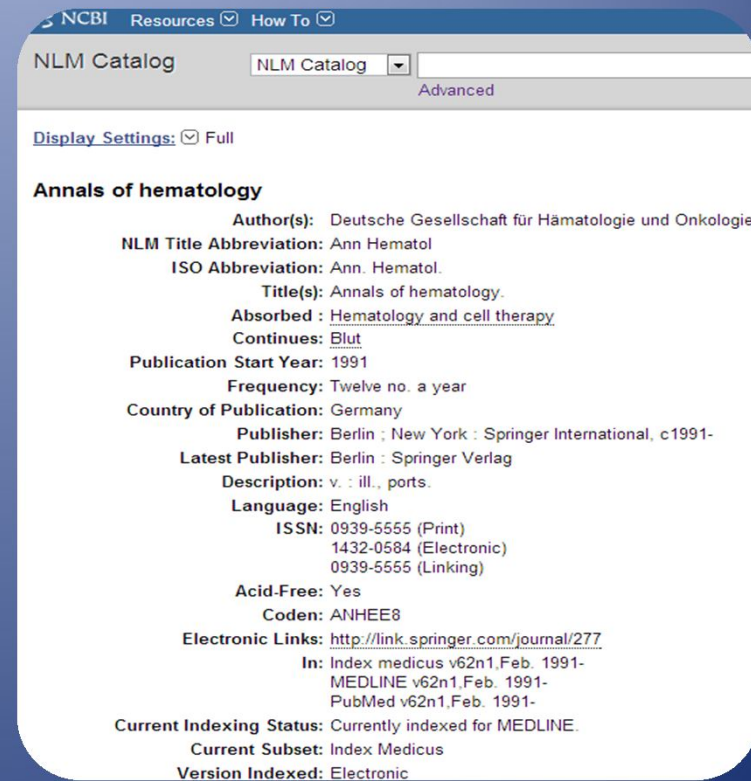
NCBI Resources How To

NLM Catalog NLM Catalog

Advanced

Display Settings: Full

Annals of hematology

| | |
|---|---|
| Author(s): | Deutsche Gesellschaft für Hämatologie und Onkologie |
| NLM Title Abbreviation: | Ann Hematol |
| ISO Abbreviation: | Ann. Hematol. |
| Title(s): | Annals of hematology. |
| Absorbed : | Hematology and cell therapy |
| Continues: | Blut |
| Publication Start Year: | 1991 |
| Frequency: | Twelve no. a year |
| Country of Publication: | Germany |
| Publisher: | Berlin ; New York : Springer International, c1991- |
| Latest Publisher: | Berlin : Springer Verlag |
| Description: | v. : ill., ports. |
| Language: | English |
| ISSN: | 0939-5555 (Print) 1432-0584 (Electronic) 0939-5555 (Linking) |
| Acid-Free: | Yes |
| Coden: | ANHEE8 |
| Electronic Links: | http://link.springer.com/journal/277 |
| In: | Index medicus v62n1,Feb. 1991- MEDLINE v62n1,Feb. 1991- PubMed v62n1,Feb. 1991- |
| Current Indexing Status: | Currently indexed for MEDLINE. |
| Current Subset: | Index Medicus |
| Version Indexed: | Electronic |